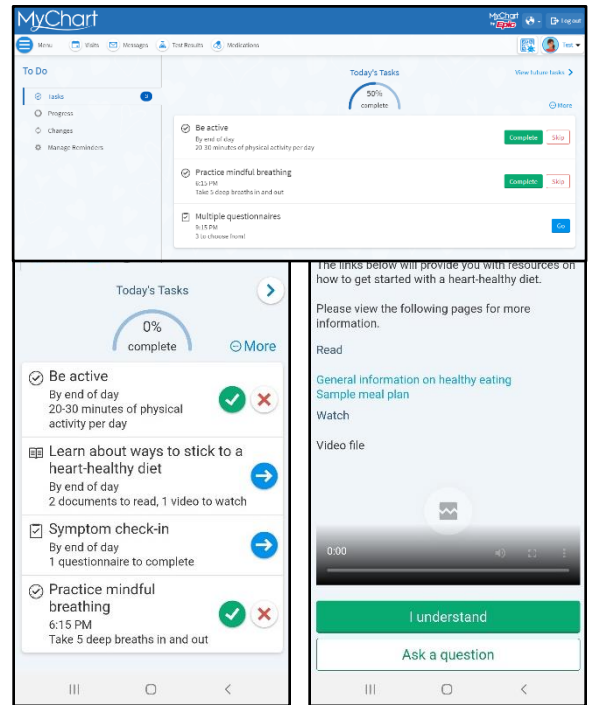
MyChart

MyChart by Epic

Log out

Menu Visits Messages Test Results Medications

Test

To Do

Tasks 3

Progress

Changes

Manage Reminders

Today's Tasks

View future tasks

50% complete

More

Be active
By end of day
20-30 minutes of physical activity per day

Complete Skip

Practice mindful breathing
6:15 PM
Take 5 deep breaths in and out

Complete Skip

Multiple questionnaires
9:15 PM
3 to choose from!

Go

Today's Tasks

0% complete

More

Be active
By end of day
20-30 minutes of physical activity per day

Learn about ways to stick to a heart-healthy diet
By end of day
2 documents to read, 1 video to watch

Symptom check-in
By end of day
1 questionnaire to complete

Practice mindful breathing
6:15 PM
Take 5 deep breaths in and out

The links below will provide you with resources on how to get started with a heart-healthy diet.

Please view the following pages for more information.

Read

General information on healthy eating
Sample meal plan

Watch

Video file

0:00

I understand

Ask a question